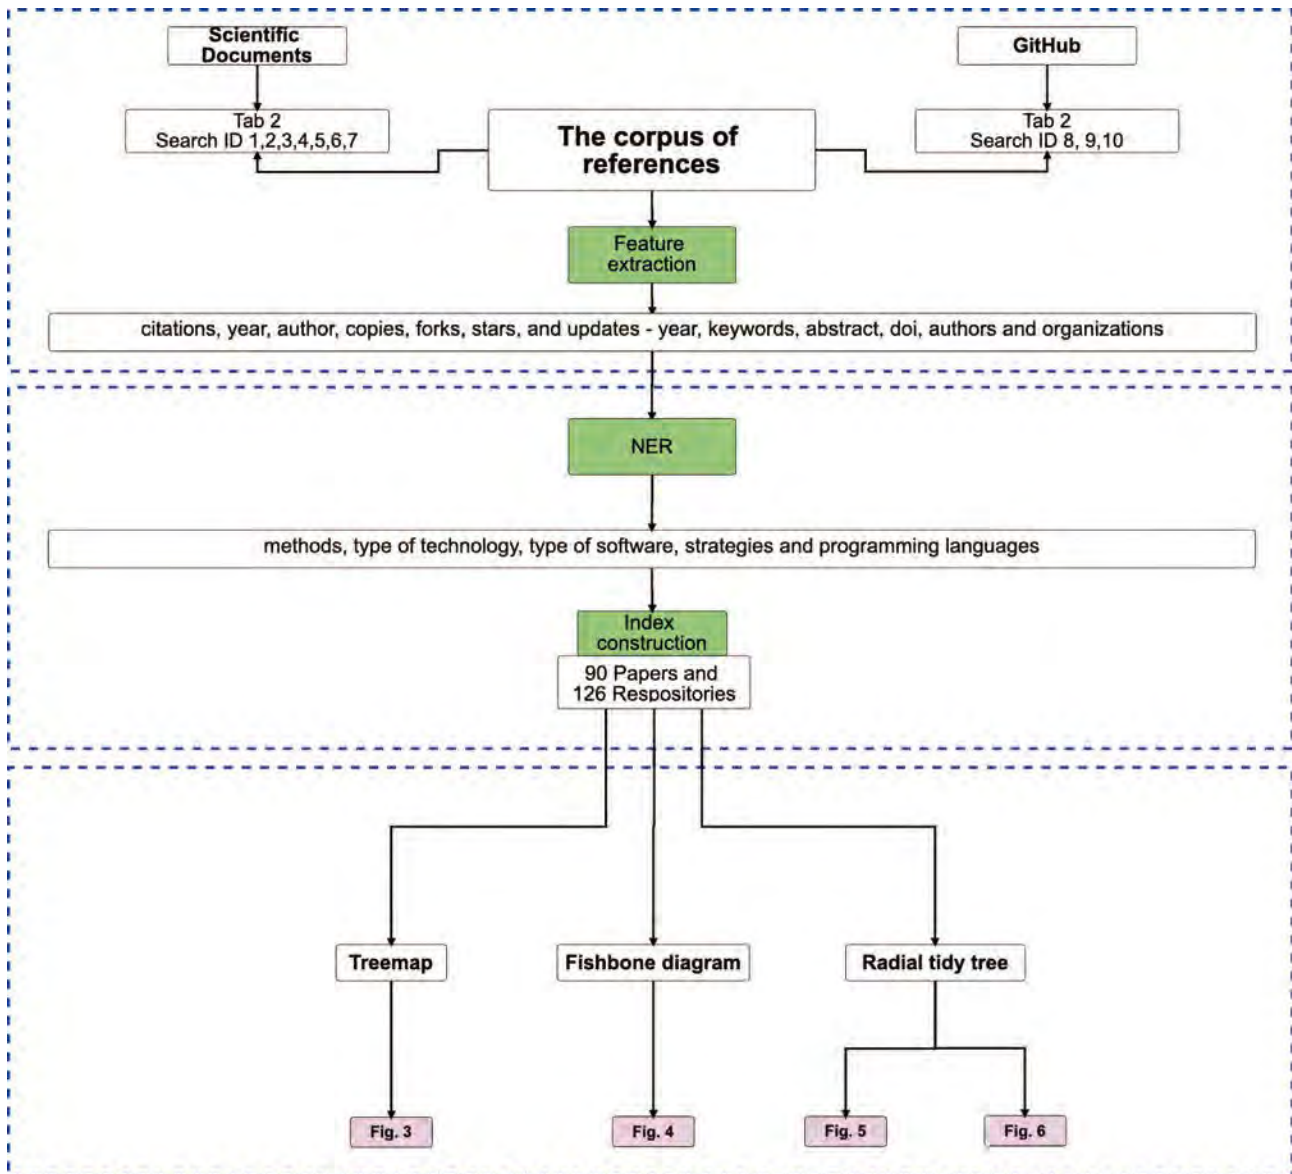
Scientific Documents

GitHub

Tab 2
Search ID 1,2,3,4,5,6,7

The corpus of references

Tab 2
Search ID 8, 9,10

Feature extraction

citations, year, author, copies, forks, stars, and updates - year, keywords, abstract, doi, authors and organizations

NER

methods, type of technology, type of software, strategies and programming languages

Index construction

90 Papers and 126 Respositories

Treemap

Fishbone diagram

Radial tidy tree

Fig. 3

Fig. 4

Fig. 5

Fig. 6